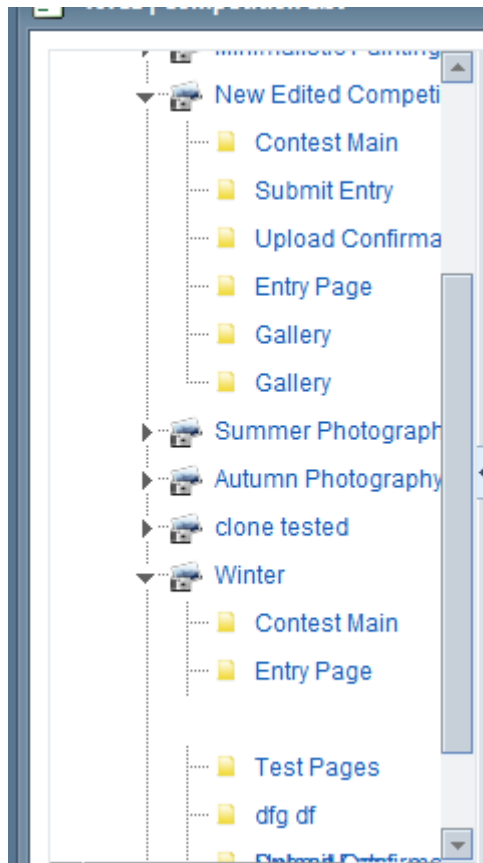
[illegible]

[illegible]

New Edited Competi

Contest Main

Submit Entry

Upload Confirma

Entry Page

Gallery

Gallery

Summer Photograph

Autumn Photography

clone tested

Winter

Contest Main

Entry Page

Test Pages

dfg df

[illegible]